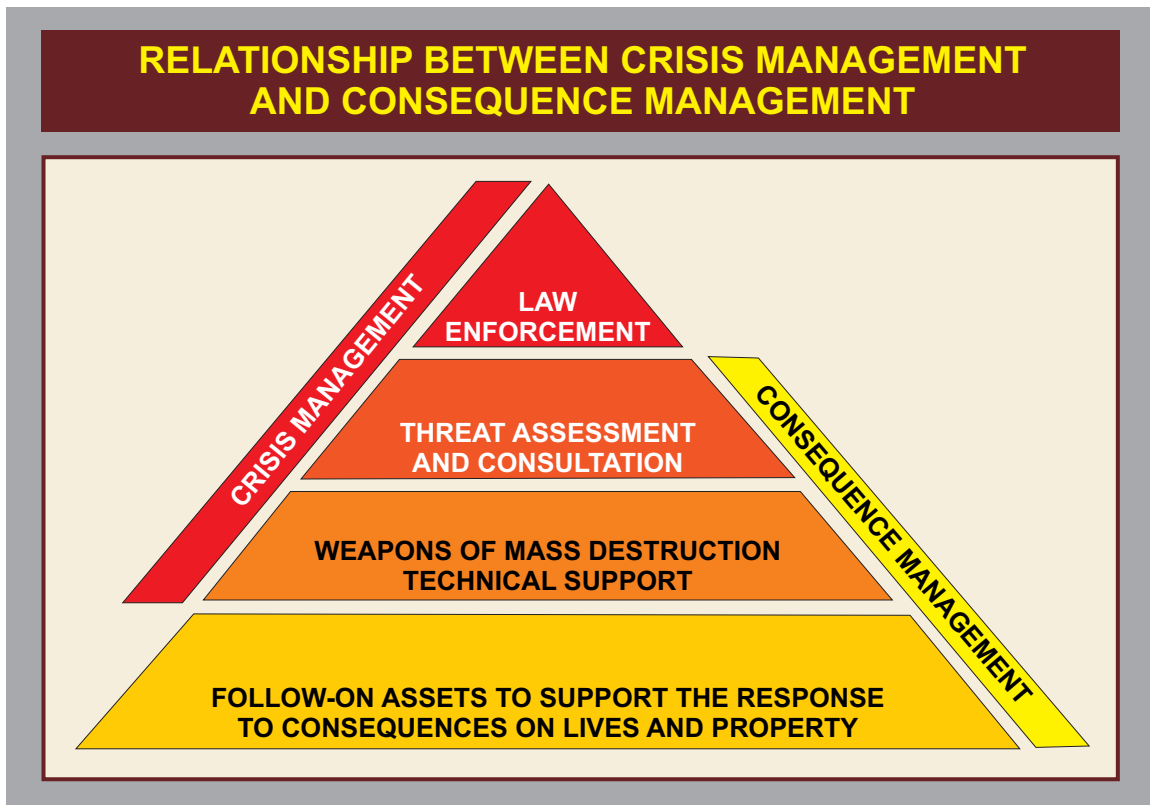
RELATIONSHIP BETWEEN CRISIS MANAGEMENT AND CONSEQUENCE MANAGEMENT

CRISIS MANAGEMENT

LAW ENFORCEMENT

THREAT ASSESSMENT AND CONSULTATION

WEAPONS OF MASS DESTRUCTION TECHNICAL SUPPORT

FOLLOW-ON ASSETS TO SUPPORT THE RESPONSE TO CONSEQUENCES ON LIVES AND PROPERTY

CONSEQUENCE MANAGEMENT